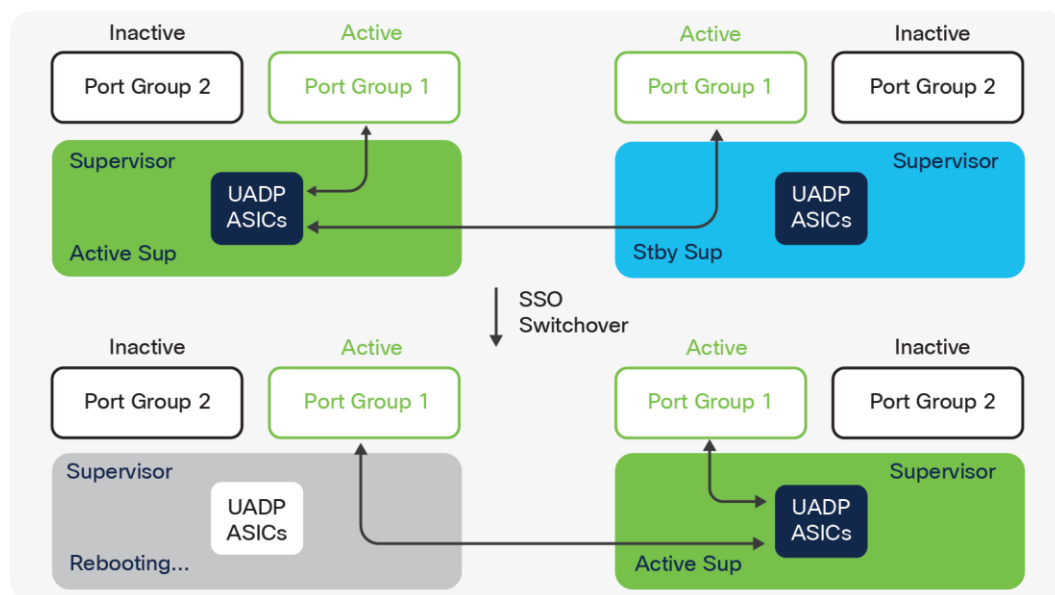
Inactive
Port Group 2
Active
Port Group 1
Supervisor
UADP ASICs
Active Sup

Active
Port Group 1
Inactive
Port Group 2
Supervisor
UADP ASICs
Stby Sup

SSO Switchover

Inactive
Port Group 2
Active
Port Group 1
Supervisor
UADP ASICs
Rebooting...

Active
Port Group 1
Inactive
Port Group 2
Supervisor
UADP ASICs
Active Sup